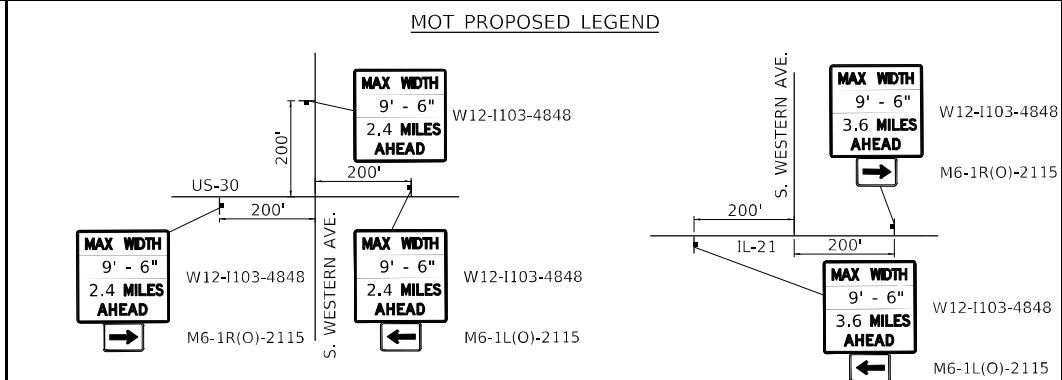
MOT PROPOSED LEGEND

MAX WIDTH
9' - 6"
2.4 MILES
AHEAD

W12-I103-4848

200'

200'

US-30

200'

S. WESTERN AVE.

MAX WIDTH
9' - 6"
2.4 MILES
AHEAD

W12-I103-4848

M6-1R(O)-2115

MAX WIDTH
9' - 6"
2.4 MILES
AHEAD

W12-I103-4848

M6-1L(O)-2115

S. WESTERN AVE.

MAX WIDTH
9' - 6"
3.6 MILES
AHEAD

W12-I103-4848

M6-1R(O)-2115

200'

IL-21

200'

MAX WIDTH
9' - 6"
3.6 MILES
AHEAD

W12-I103-4848

M6-1L(O)-2115